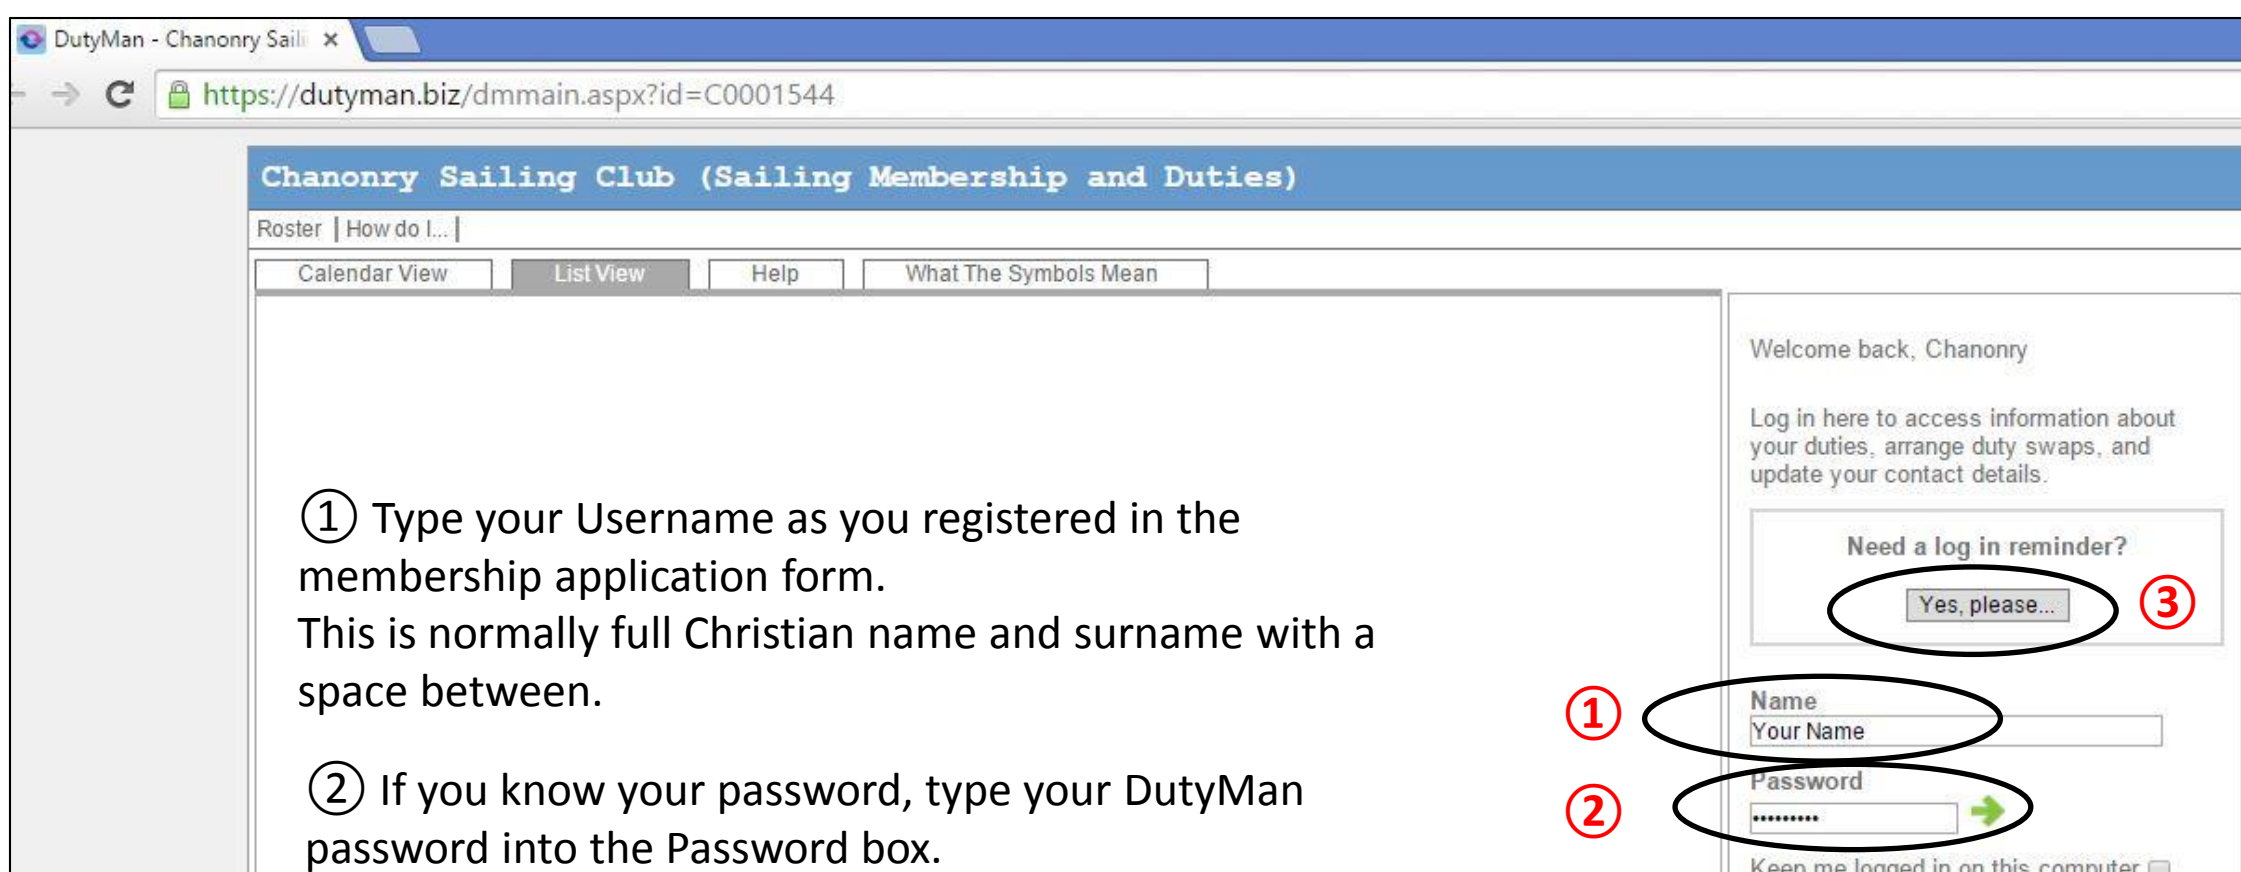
DutyMan - Chanonry Saili ×

https://dutyman.biz/dmmain.aspx?id=C0001544

Chanonry Sailing Club (Sailing Membership and Duties)

Roster | How do I... |

Calendar View | List View | Help | What The Symbols Mean

Welcome back, Chanonry

Log in here to access information about your duties, arrange duty swaps, and update your contact details.

Need a log in reminder?

Yes, please...

③

① Type your Username as you registered in the membership application form.
This is normally full Christian name and surname with a space between.

①

Name

Your Name

②

Password

••••••••••

② If you know your password, type your DutyMan password into the Password box.

Keep me logged in on this computer